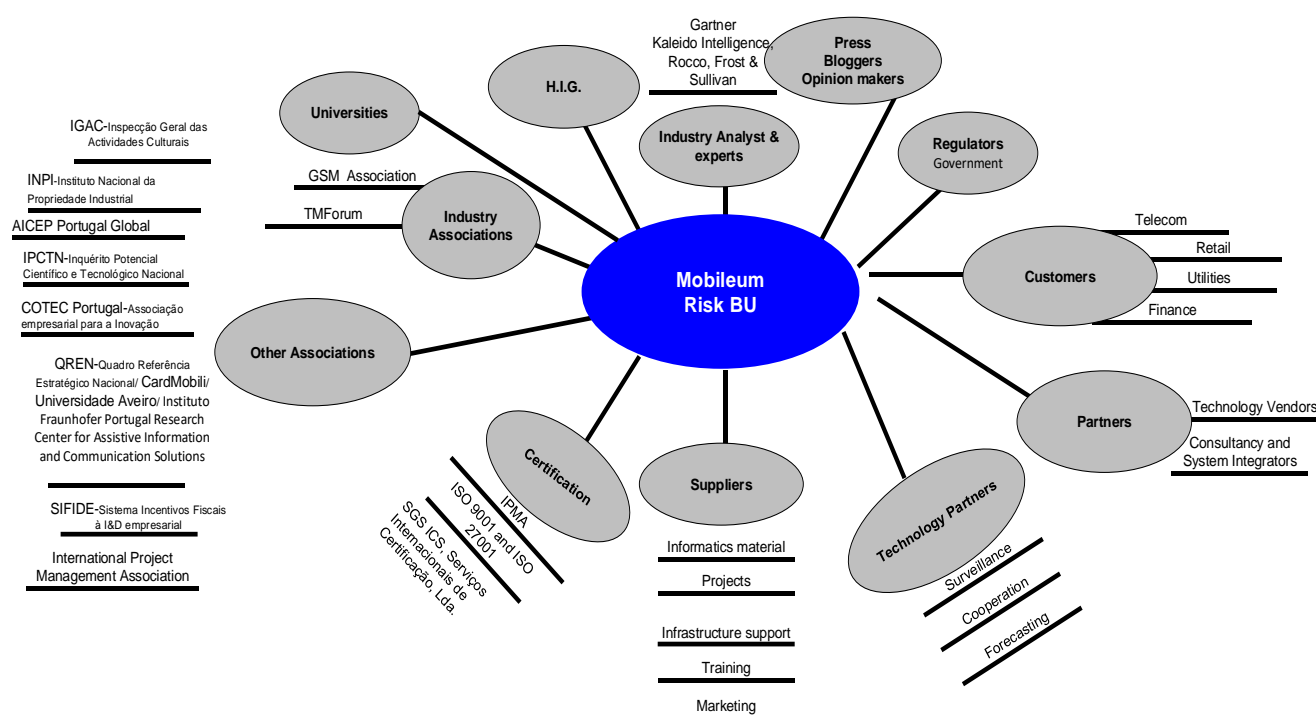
Mobileum
Risk BU

Gartner
Kaleido Intelligence,
Rocco, Frost &
Sullivan

Press
Bloggers
Opinion makers

H.I.G.

Industry Analyst & experts

Universities

Regulators
Government

IGAC-Inspecção Geral das Actividades Culturais

INPI-Instituto Nacional da Propriedade Industrial

AICEP Portugal Global

IPCTN-Inquérito Potencial Científico e Tecnológico Nacional

COTEC Portugal-Associação empresarial para a Inovação

QREN-Quadro Referência Estratégico Nacional/ CardMobili/ Universidade Aveiro/ Instituto Fraunhofer Portugal Research Center for Assistive Information and Communication Solutions

SIFIDE-Sistema Incentivos Fiscais à I&D empresarial

International Project Management Association

GSM Association

TMForum

Industry Associations

Other Associations

Telecom
Retail
Utilities
Finance

Customers

Partners

Technology Vendors

Consultancy and System Integrators

Certification

IPMA

ISO 9001 and ISO 27001

SGS ICS, Serviços Internacionais de Certificação, Lda.

Suppliers

Informatics material

Projects

Infrastructure support

Training

Marketing

Technology Partners

Surveillance

Cooperation

Forecasting